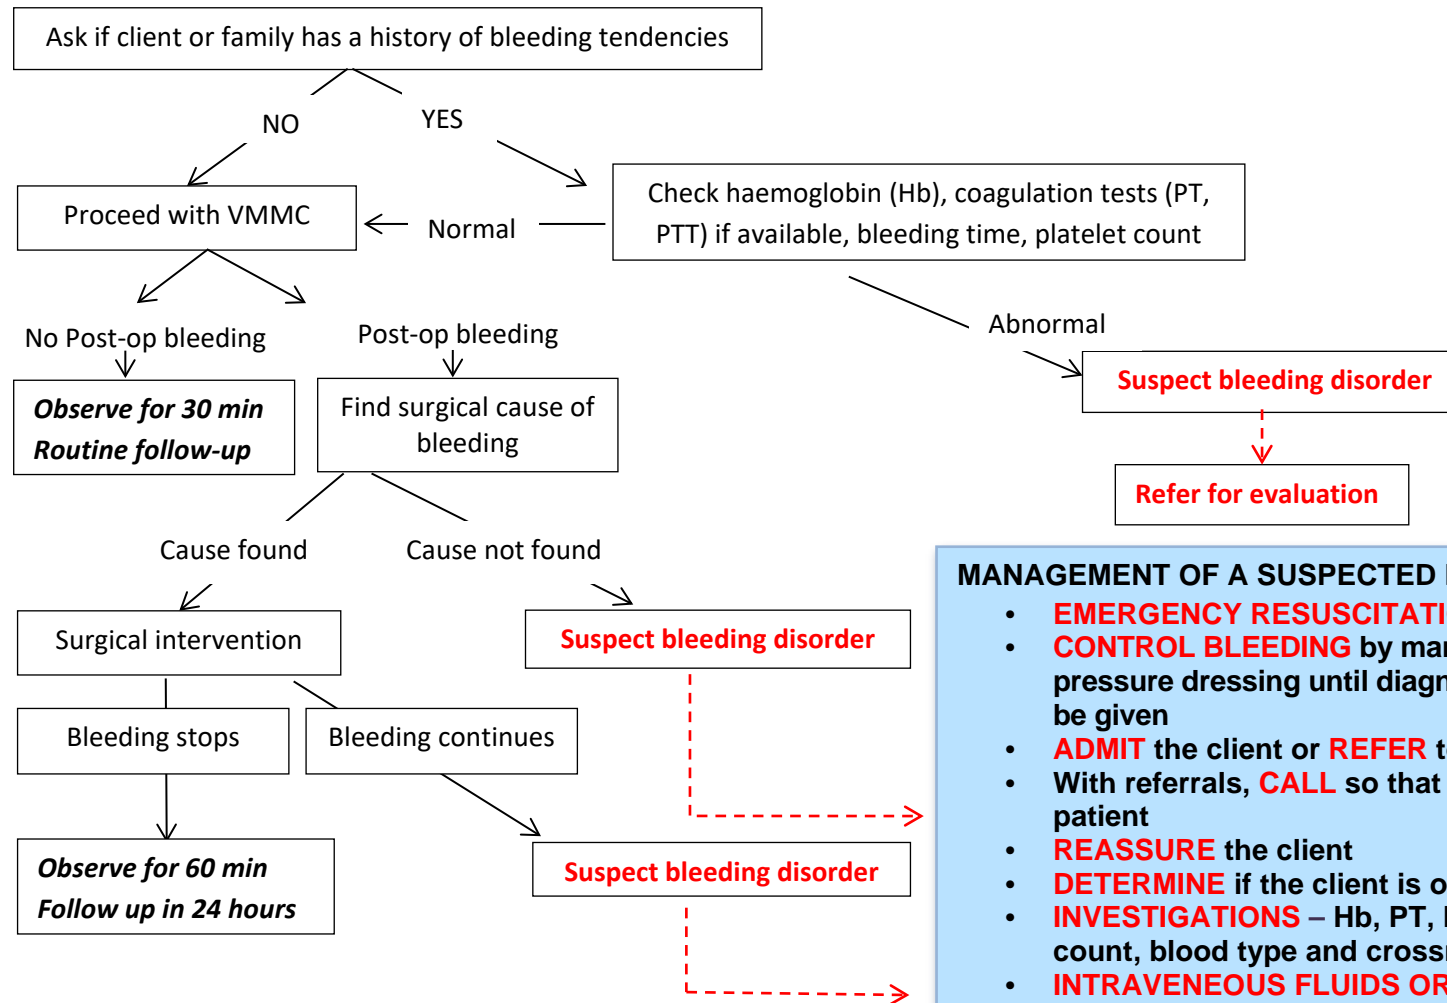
Ask if client or family has a history of bleeding tendencies

NO

YES

Proceed with VMMC

Normal

Check haemoglobin (Hb), coagulation tests (PT, PTT) if available, bleeding time, platelet count

Abnormal

Suspect bleeding disorder

Refer for evaluation

No Post-op bleeding

Post-op bleeding

*Observe for 30 min*
*Routine follow-up*

Find surgical cause of bleeding

Cause found

Cause not found

Surgical intervention

Suspect bleeding disorder

Bleeding stops

Bleeding continues

*Observe for 60 min*
*Follow up in 24 hours*

Suspect bleeding disorder

MANAGEMENT OF A SUSPECTED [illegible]
- EMERGENCY RESUSCITATI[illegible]
- CONTROL BLEEDING by ma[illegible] pressure dressing until diag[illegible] be given
- ADMIT the client or REFER t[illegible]
- With referrals, CALL so that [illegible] patient
- REASSURE the client
- DETERMINE if the client is o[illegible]
- INVESTIGATIONS – Hb, PT, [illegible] count, blood type and cross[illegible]
- INTRAVENEOUS FLUIDS OR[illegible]